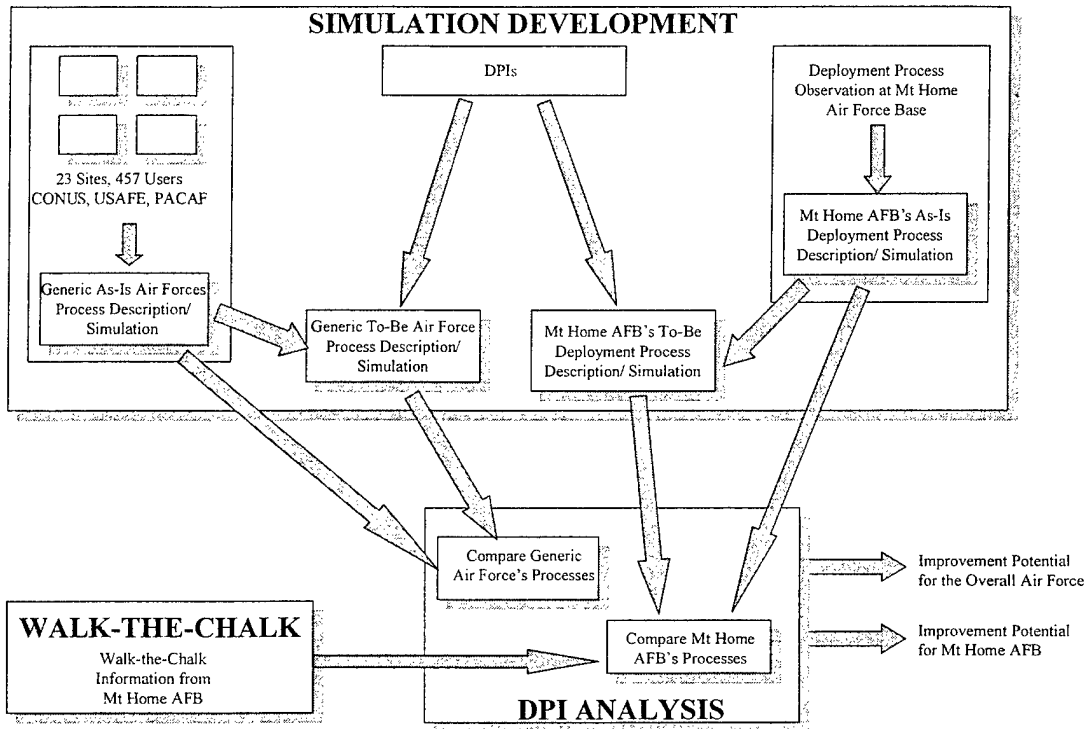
SIMULATION DEVELOPMENT

23 Sites, 457 Users
CONUS, USAFE, PACAF

Generic As-Is Air Forces Process Description/ Simulation

DPIs

Generic To-Be Air Force Process Description/ Simulation

Mt Home AFB's To-Be Deployment Process Description/ Simulation

Deployment Process Observation at Mt Home Air Force Base

Mt Home AFB's As-Is Deployment Process Description/ Simulation

Compare Generic Air Force's Processes

Compare Mt Home AFB's Processes

Improvement Potential for the Overall Air Force

Improvement Potential for Mt Home AFB

WALK-THE-CHALK

Walk-the-Chalk Information from Mt Home AFB

DPI ANALYSIS